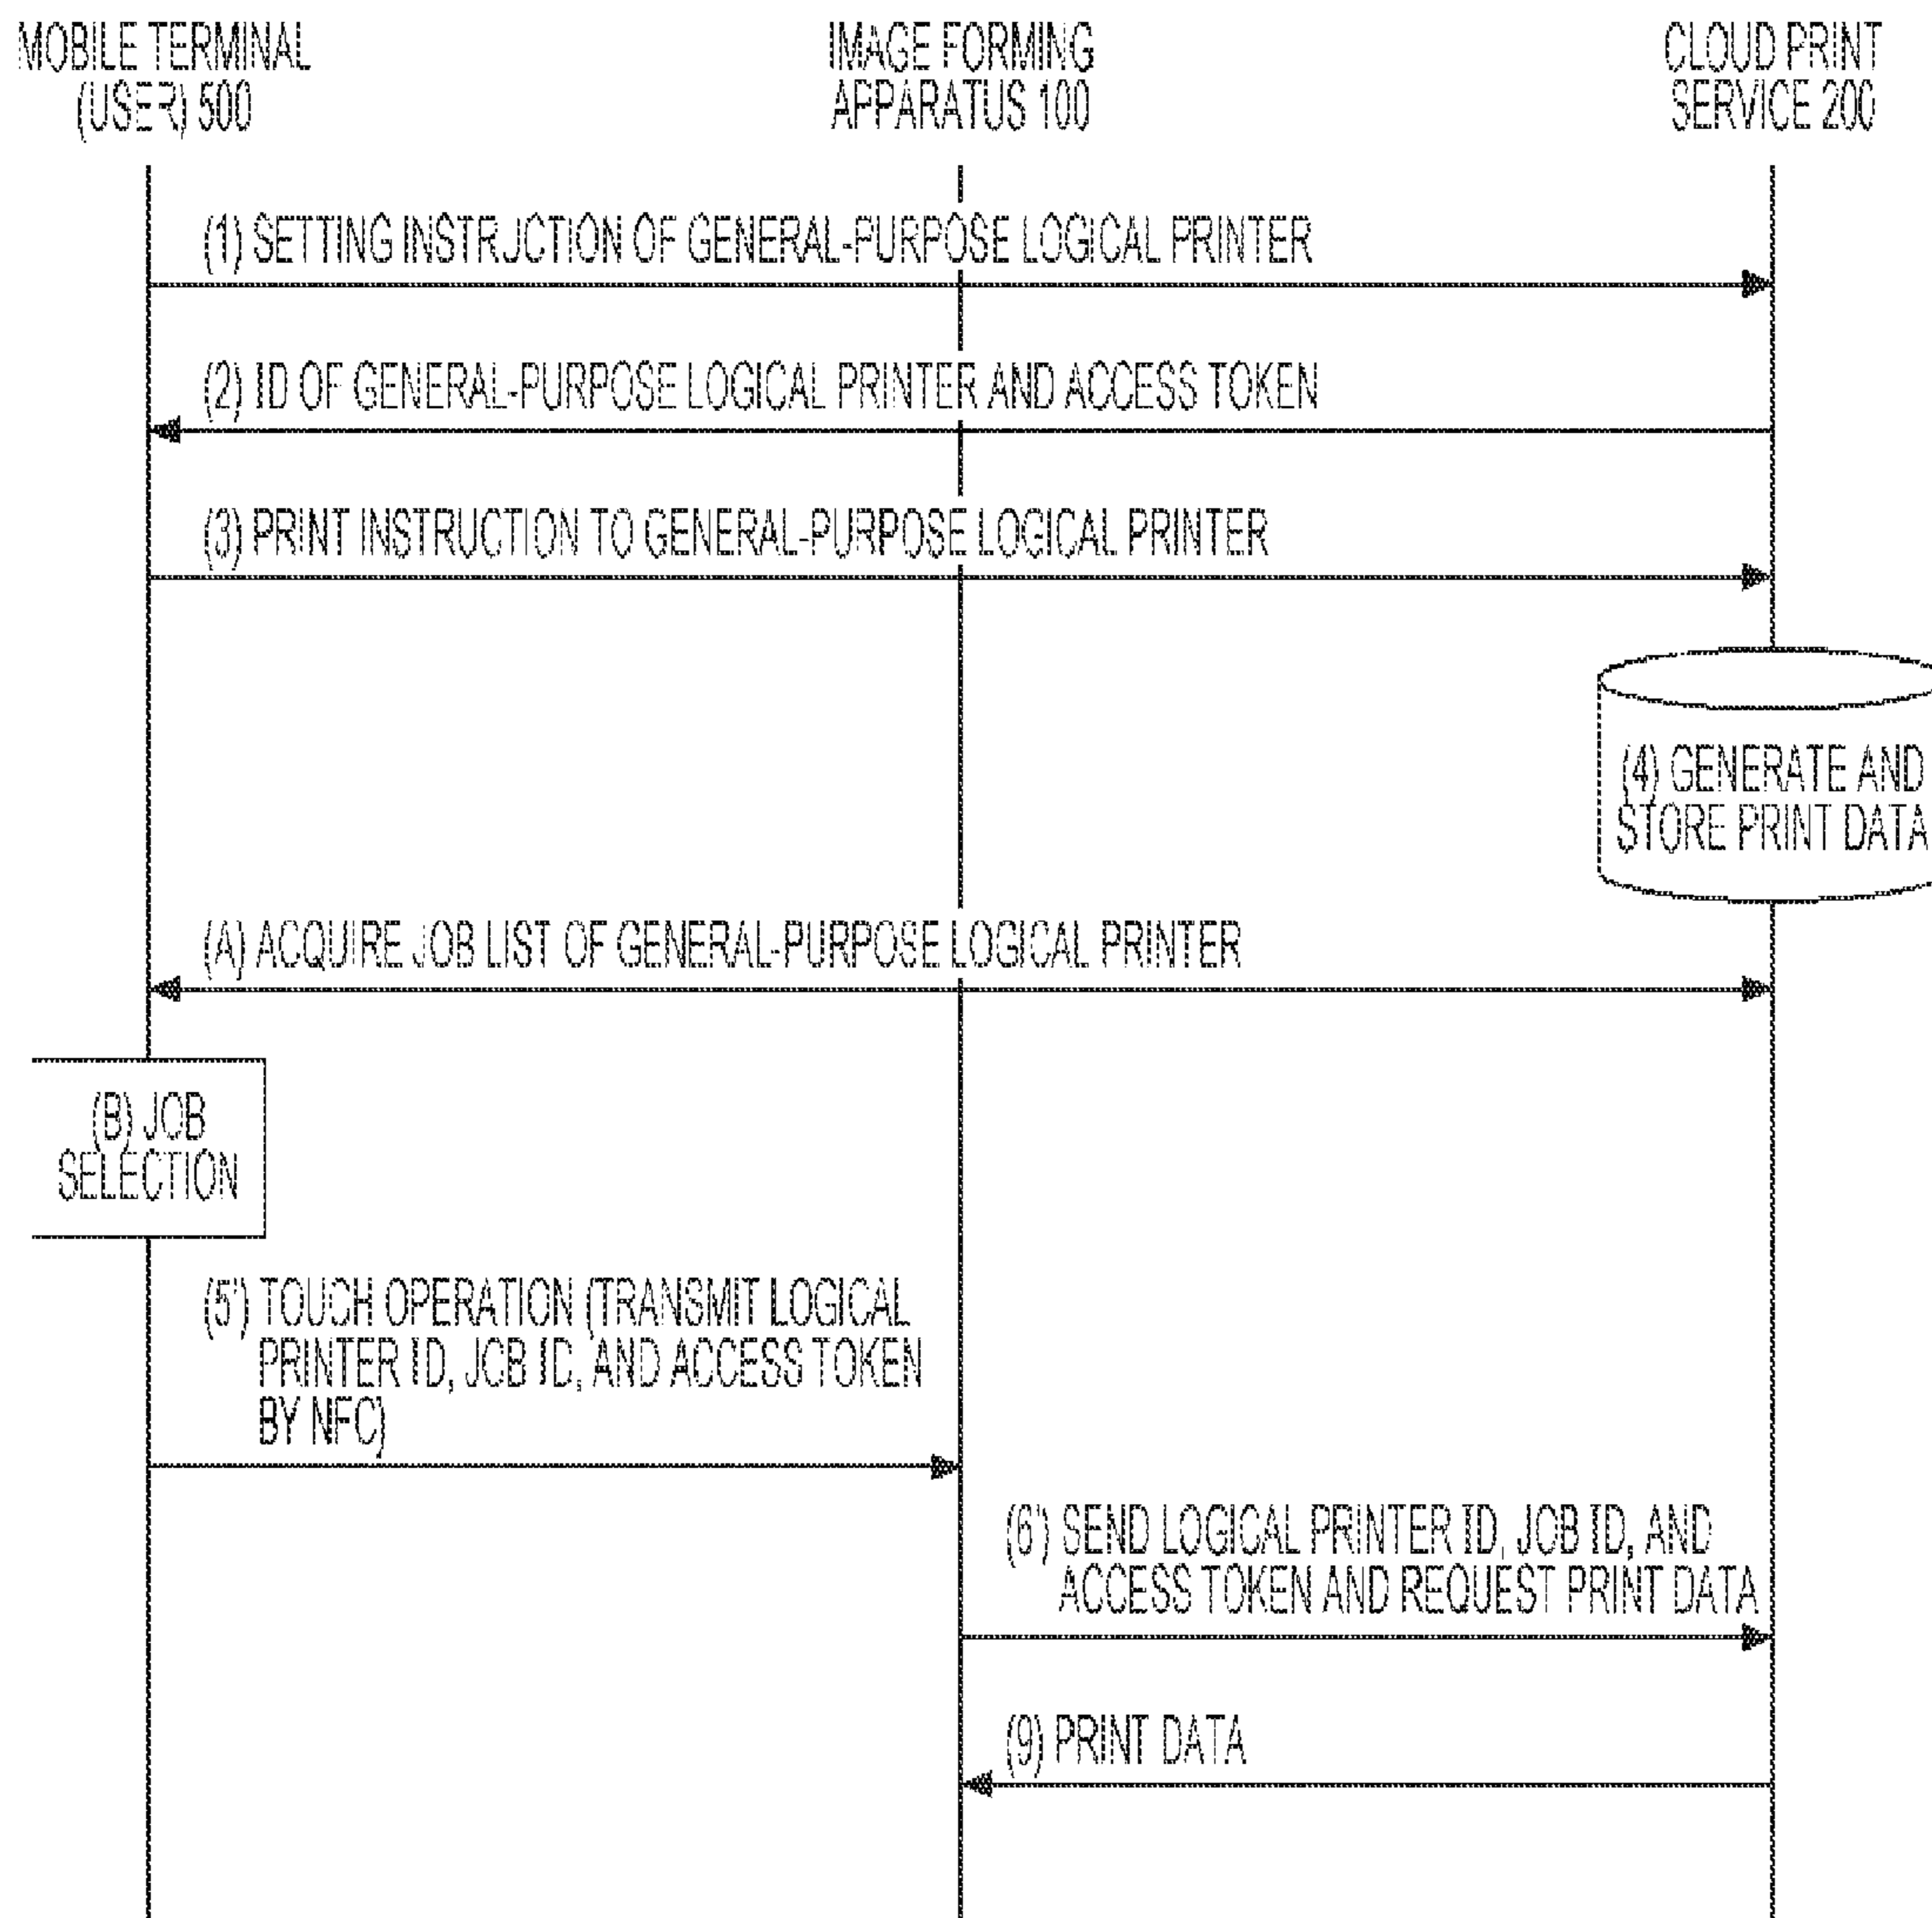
MOBILE TERMINAL (USER) 500

IMAGE FORMING APPARATUS 100

CLOUD PRINT SERVICE 200

(1) SETTING INSTRUCTION OF GENERAL-PURPOSE LOGICAL PRINTER

(2) ID OF GENERAL-PURPOSE LOGICAL PRINTER AND ACCESS TOKEN

(3) PRINT INSTRUCTION TO GENERAL-PURPOSE LOGICAL PRINTER

(4) GENERATE AND STORE PRINT DATA

(A) ACQUIRE JOB LIST OF GENERAL-PURPOSE LOGICAL PRINTER

(B) JOB SELECTION

(5') TOUCH OPERATION (TRANSMIT LOGICAL PRINTER ID, JOB ID, AND ACCESS TOKEN BY NFC)

(6') SEND LOGICAL PRINTER ID, JOB ID, AND ACCESS TOKEN AND REQUEST PRINT DATA

(9) PRINT DATA